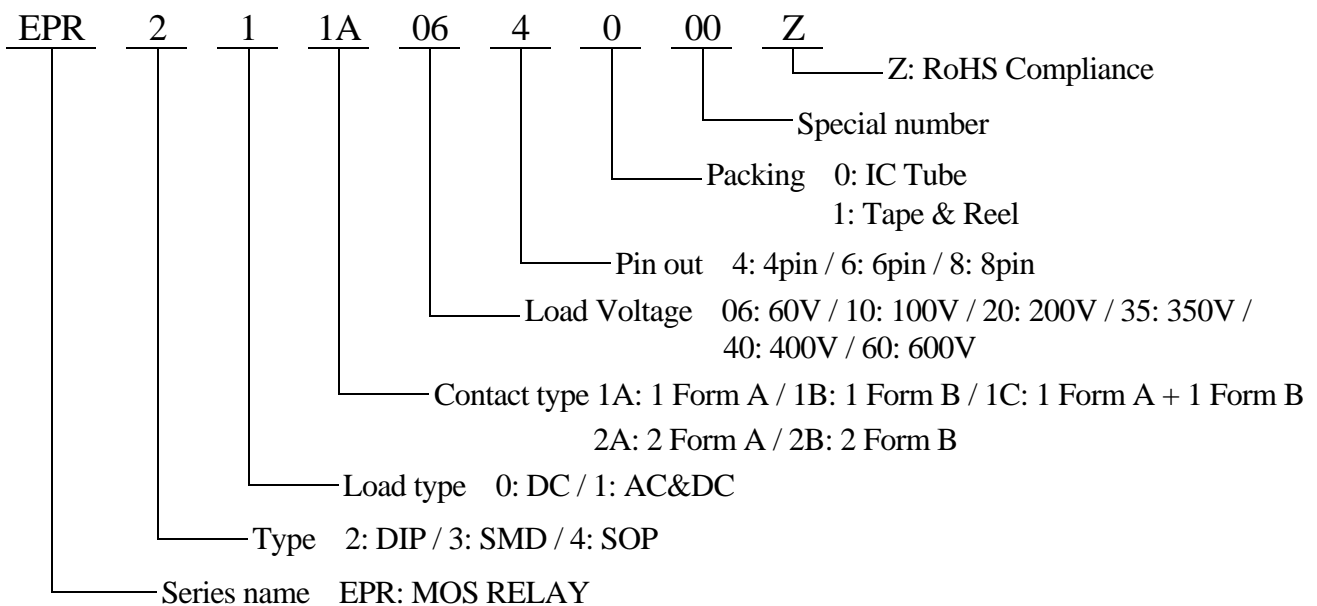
EPR 2 1 1A 06 4 0 00 Z

Z: RoHS Compliance

Special number

Packing 0: IC Tube
1: Tape & Reel

Pin out 4: 4pin / 6: 6pin / 8: 8pin

Load Voltage 06: 60V / 10: 100V / 20: 200V / 35: 350V / 40: 400V / 60: 600V

Contact type 1A: 1 Form A / 1B: 1 Form B / 1C: 1 Form A + 1 Form B
2A: 2 Form A / 2B: 2 Form B

Load type 0: DC / 1: AC&DC

Type 2: DIP / 3: SMD / 4: SOP

Series name EPR: MOS RELAY